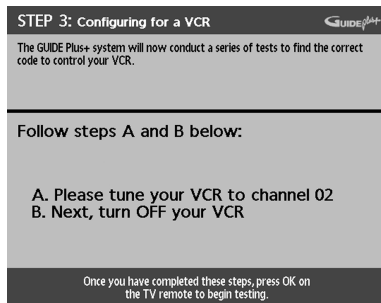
STEP 3: Configuring for a VCR

GUIDE Plus+

The GUIDE Plus+ system will now conduct a series of tests to find the correct code to control your VCR.

Follow steps A and B below:

A. Please tune your VCR to channel 02
B. Next, turn OFF your VCR

Once you have completed these steps, press OK on the TV remote to begin testing.